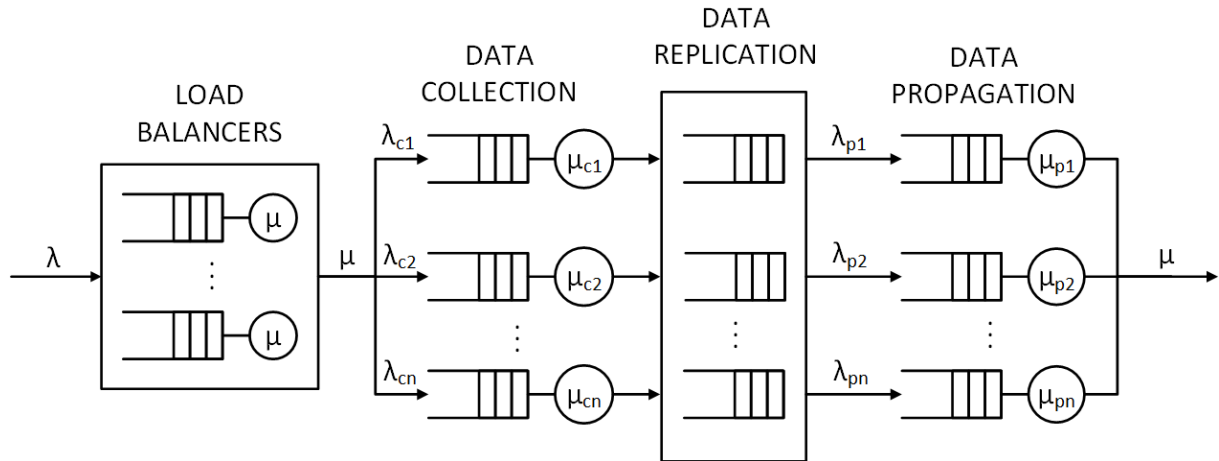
LOAD BALANCERS

DATA COLLECTION

DATA REPLICATION

DATA PROPAGATION

$\lambda$

$\mu$

$\vdots$

$\mu$

$\mu$

$\lambda_{c1}$

$\mu_{c1}$

$\lambda_{c2}$

$\mu_{c2}$

$\vdots$

$\lambda_{cn}$

$\mu_{cn}$

$\vdots$

$\lambda_{p1}$

$\mu_{p1}$

$\lambda_{p2}$

$\mu_{p2}$

$\vdots$

$\lambda_{pn}$

$\mu_{pn}$

$\mu$